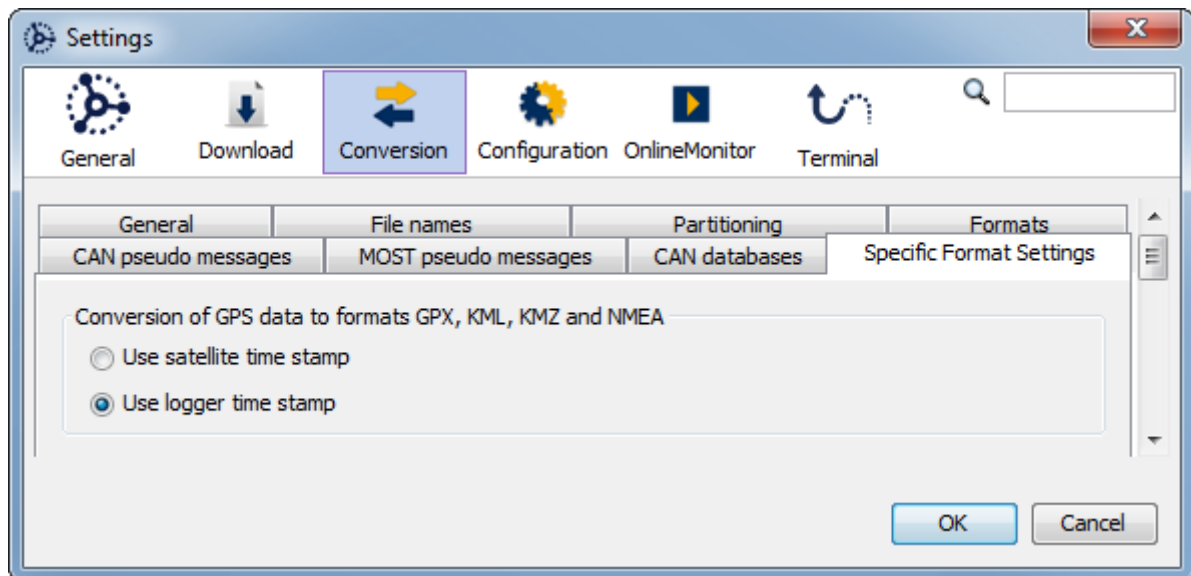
Settings

General Download Conversion Configuration OnlineMonitor Terminal

General | File names | Partitioning | Formats
CAN pseudo messages | MOST pseudo messages | CAN databases | Specific Format Settings

Conversion of GPS data to formats GPX, KML, KMZ and NMEA

Use satellite time stamp

Use logger time stamp

OK Cancel